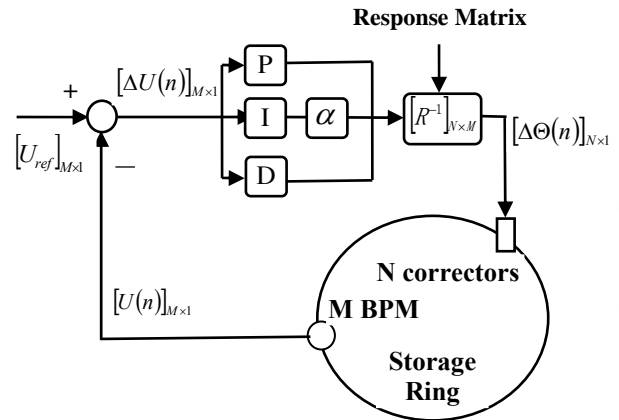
Response Matrix

+

$[\Delta U(n)]_{M\times1}$

P

I

$\alpha$

D

$[R^{-1}]_{N\times M}$

$[\Delta\Theta(n)]_{N\times1}$

$[U_{ref}]_{M\times1}$

—

N correctors

$[U(n)]_{M\times1}$

M BPM

Storage Ring